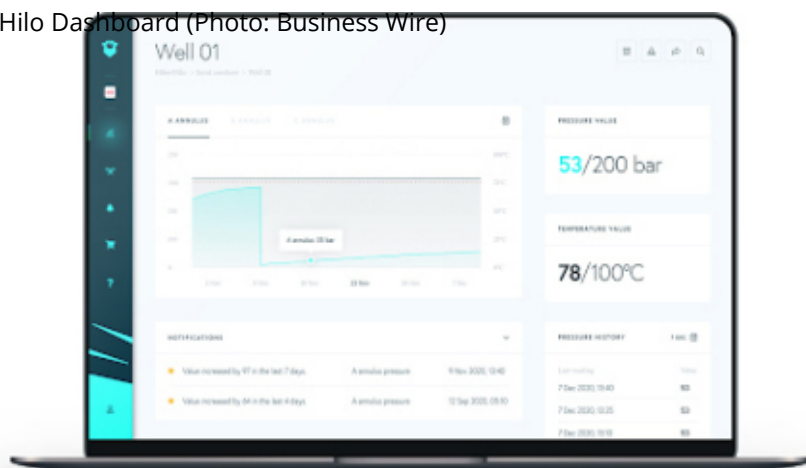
Hilo Dashboard (Photo: Business Wire)

Well 01

A ANNULUS

PRESSURE VALUE

53/200 bar

TEMPERATURE VALUE

78/100°C

A annulus 35 bar

NOTIFICATIONS

Value increased by 97 in the last 7 days | A annulus pressure | 9 Nov 2020, 13:40

Value increased by 84 in the last 4 days | A annulus pressure | 12 Sep 2020, 05:10

PRESSURE HISTORY

7 Dec 2020, 13:40 | 53

7 Dec 2020, 13:25 | 53

7 Dec 2020, 13:10 | 53